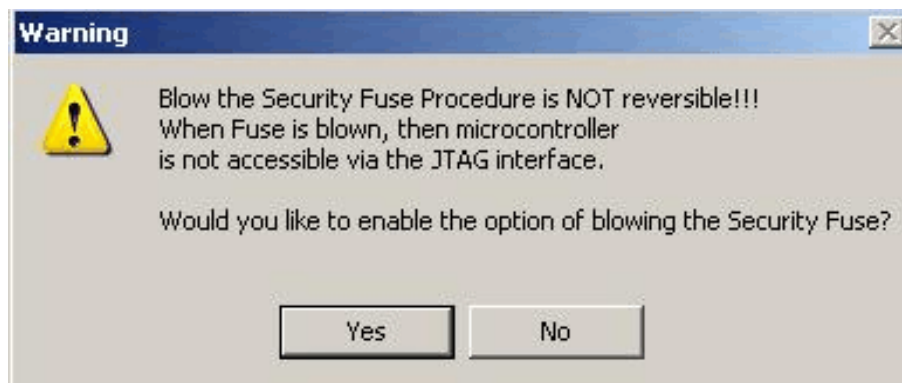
Warning

Blow the Security Fuse Procedure is NOT reversible!!!
When Fuse is blown, then microcontroller
is not accessible via the JTAG interface.

Would you like to enable the option of blowing the Security Fuse?

Yes

No